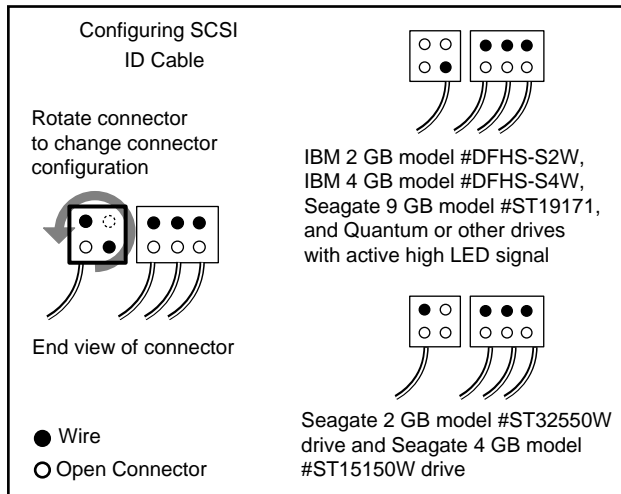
Configuring SCSI ID Cable

Rotate connector to change connector configuration

End view of connector

Wire
Open Connector

IBM 2 GB model #DFHS-S2W, IBM 4 GB model #DFHS-S4W, Seagate 9 GB model #ST19171, and Quantum or other drives with active high LED signal

Seagate 2 GB model #ST32550W drive and Seagate 4 GB model #ST15150W drive